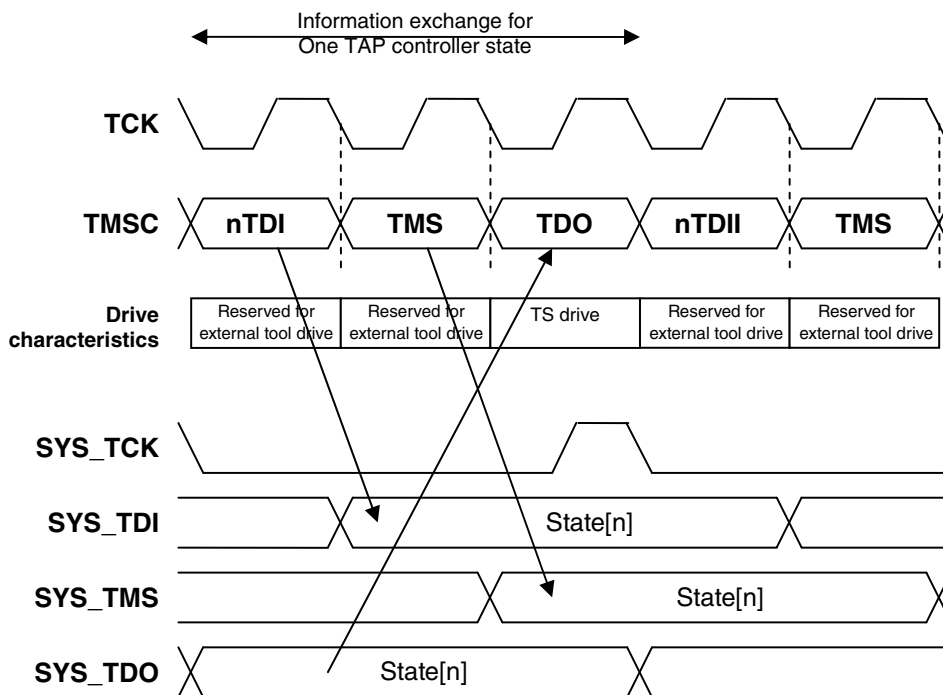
Information exchange for
One TAP controller state

TCK

TMSC
nTDI
TMS
TDO
nTDII
TMS

Drive characteristics

| Reserved for external tool drive | Reserved for external tool drive | TS drive | Reserved for external tool drive | Reserved for external tool drive |
|---|---|---|---|---|

SYS_TCK

SYS_TDI
State[n]

SYS_TMS
State[n]

SYS_TDO
State[n]